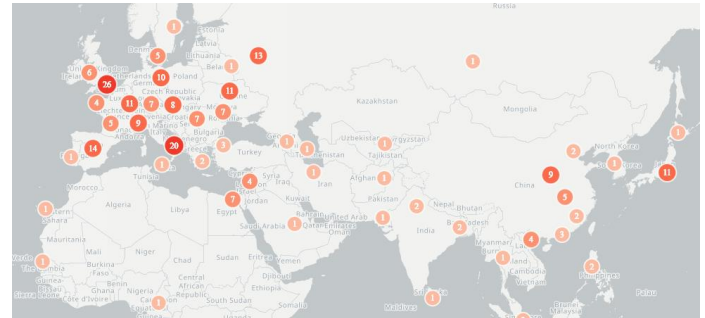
Russia
1
Latvia
5
Denm
Lithuania
13
Bela
Unit
6
10
Poland
1
Irelan
Kingdom
26
Netherlands
Germ
Czech Republic
11
4
11
7
8
Ukraine
Luxe
vakia
7
3
9
7
Romania
Kazakhstan
Mongolia
Slovenia
Croati
Bulgaria
Uzbekistan
1
Kyrgyzstan
1
20
Italy
1
1
1
North Korea
14
1
2
Turkey
Turkmenistan
Tajikistan
2
1
Greece
1
1
1
Iran
Afghan
1
Tunisia
Syria
4
Iraq
9
China
11
Morocco
1
5
Kuwait
Pakistan
7
Egypt
Jordan
Bahrain
United Arab
Nepal
Bhutan
2
1
Algeria
Libya
Saudi Arabia
Qatar
Emirates
1
2
Bangladesh
2
2
1
India
Mauritania
Mali
Niger
Chad
Sudan
Eritrea
Myanmar
Laos
3
1
Yemen
1
1
Burkina Faso
Cambodia
2
Guinea
Central
Ethiopia
African
Viet
Côte d'Ivoire
Nigeria
Republic
Somalia
Sierra Leone
1
Came
Maldives
Sri Lanka
1
Palau
Brunei